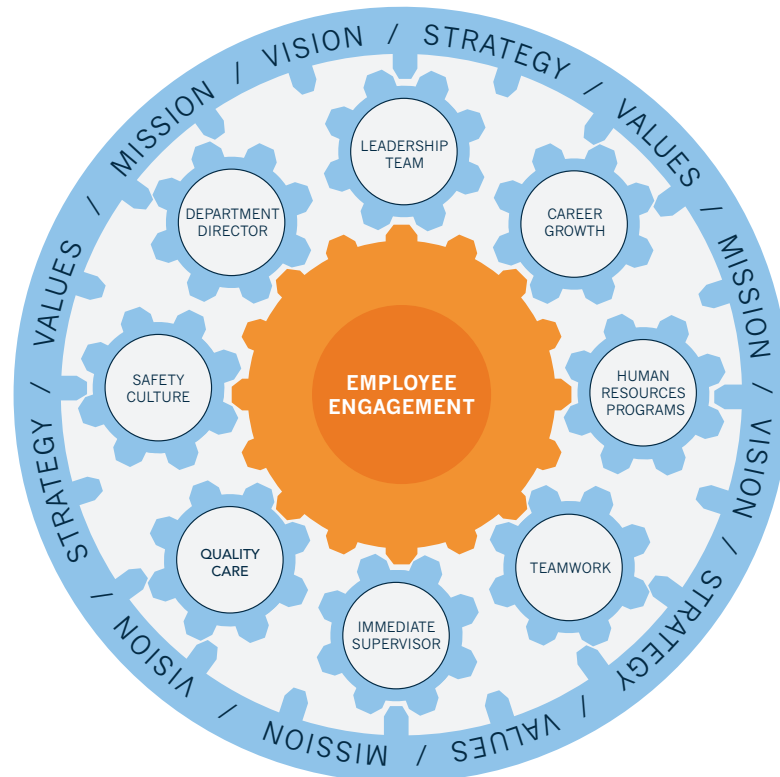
MISSION / VISION / STRATEGY / VALUES / MISSION / VISION / STRATEGY / VALUES / MISSION / VISION / STRATEGY / VALUES /

LEADERSHIP TEAM

CAREER GROWTH

HUMAN RESOURCES PROGRAMS

TEAMWORK

IMMEDIATE SUPERVISOR

QUALITY CARE

SAFETY CULTURE

DEPARTMENT DIRECTOR

EMPLOYEE ENGAGEMENT